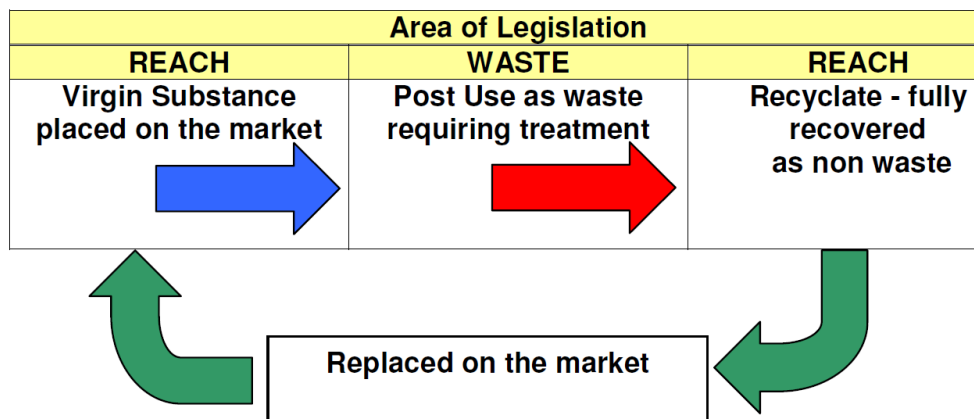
| Area of Legislation | | |
|---|---|---|
| REACH | WASTE | REACH |
| Virgin Substance placed on the market | Post Use as waste requiring treatment | Recyclate - fully recovered as non waste |

Replaced on the market